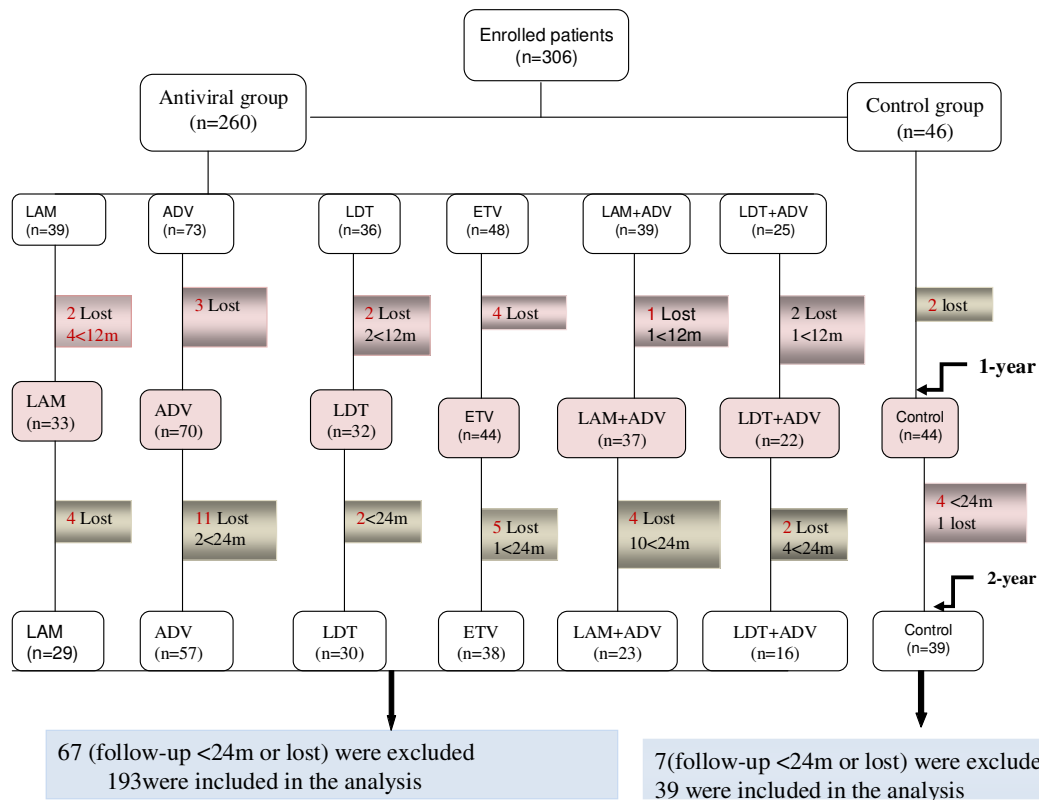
Enrolled patients
(n=306)

Antiviral group
(n=260)

Control group
(n=46)

LAM
(n=39)

ADV
(n=73)

LDT
(n=36)

ETV
(n=48)

LAM+ADV
(n=39)

LDT+ADV
(n=25)

2 Lost
4<12m

3 Lost

2 Lost
2<12m

4 Lost

1 Lost
1<12m

2 Lost
1<12m

2 lost

1-year

LAM
(n=33)

ADV
(n=70)

LDT
(n=32)

ETV
(n=44)

LAM+ADV
(n=37)

LDT+ADV
(n=22)

Control
(n=44)

4 Lost

11 Lost
2<24m

2<24m

5 Lost
1<24m

4 Lost
10<24m

2 Lost
4<24m

4 <24m
1 lost

2-year

LAM
(n=29)

ADV
(n=57)

LDT
(n=30)

ETV
(n=38)

LAM+ADV
(n=23)

LDT+ADV
(n=16)

Control
(n=39)

67 (follow-up <24m or lost) were excluded
193were included in the analysis

7(follow-up <24m or lost) were exclude
39 were included in the analysis